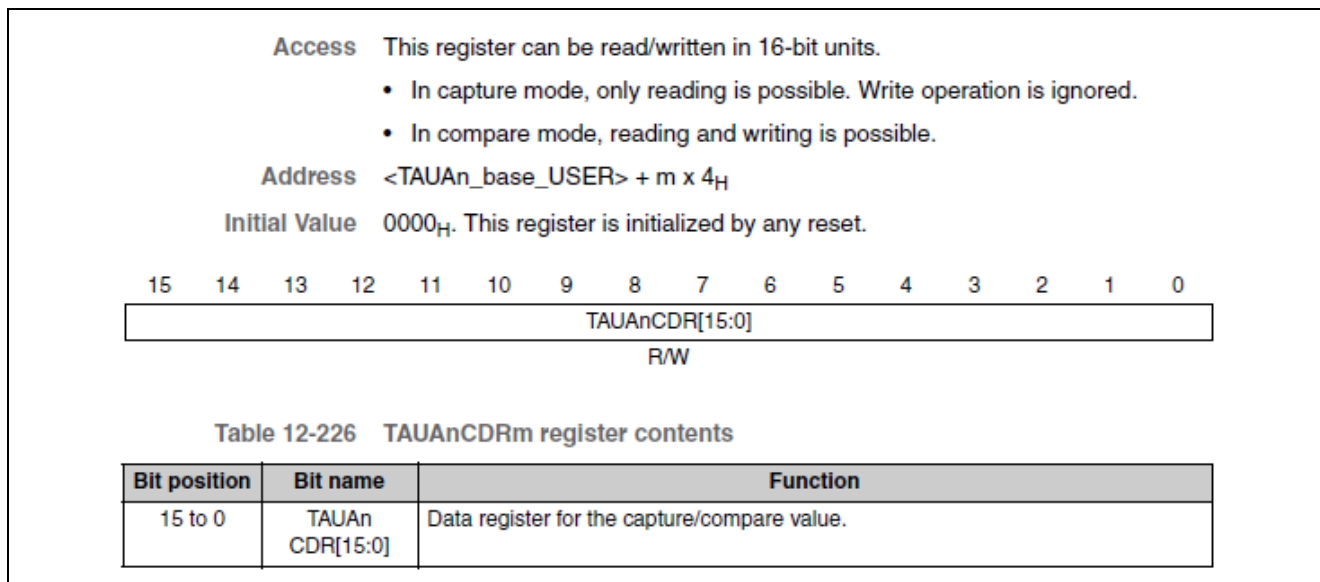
Access This register can be read/written in 16-bit units.

• In capture mode, only reading is possible. Write operation is ignored.

• In compare mode, reading and writing is possible.

Address <TAUAn_base_USER> + m x $4_H$

Initial Value $0000_H$. This register is initialized by any reset.

| 15 | 14 | 13 | 12 | 11 | 10 | 9 | 8 | 7 | 6 | 5 | 4 | 3 | 2 | 1 | 0 |
|---|---|---|---|---|---|---|---|---|---|---|---|---|---|---|---|
| TAUAnCDR[15:0] | | | | | | | | | | | | | | | |
| R/W | | | | | | | | | | | | | | | |

Table 12-226 TAUAnCDRm register contents

| Bit position | Bit name | Function |
|---|---|---|
| 15 to 0 | TAUAn CDR[15:0] | Data register for the capture/compare value. |